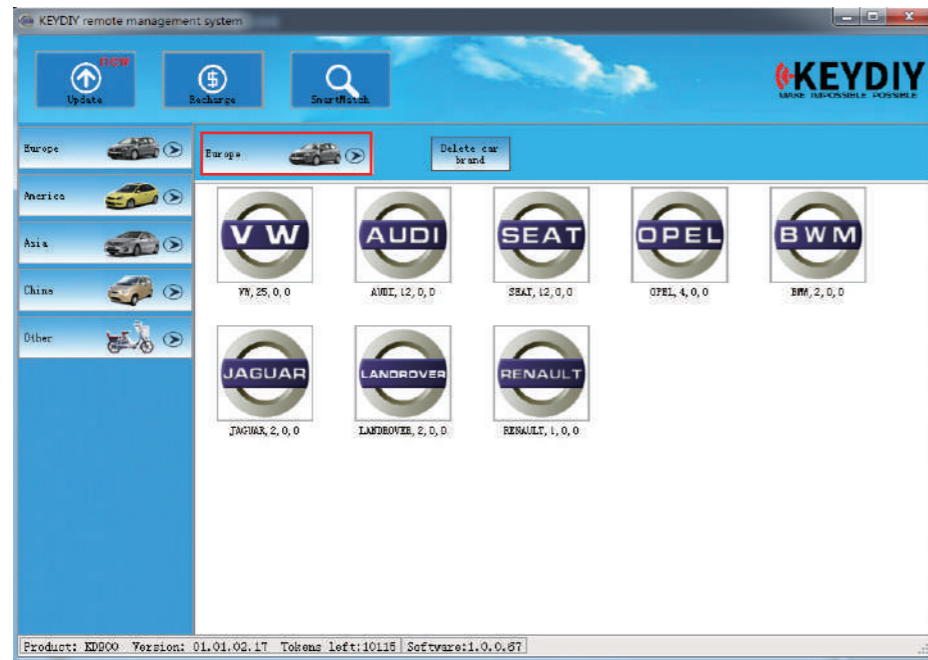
KEYDIY remote management system

NEW
Update
Recharge
SmartMatch

KEYDIY
MAKE IMPOSSIBLE POSSIBLE

Europe
America
Asia
China
Other

Europe
Delete car brand

V W
VW, 25, 0, 0
AUDI
AUDI, 12, 0, 0
SEAT
SEAT, 12, 0, 0
OPEL
OPEL, 4, 0, 0
BWM
BMW, 2, 0, 0
JAGUAR
JAGUAR, 2, 0, 0
LANDROVER
LANDROVER, 2, 0, 0
RENAULT
RENAULT, 1, 0, 0

Product: KD900 Version: 01.01.02.17 Tokens left:10115 Software:1.0.0.67